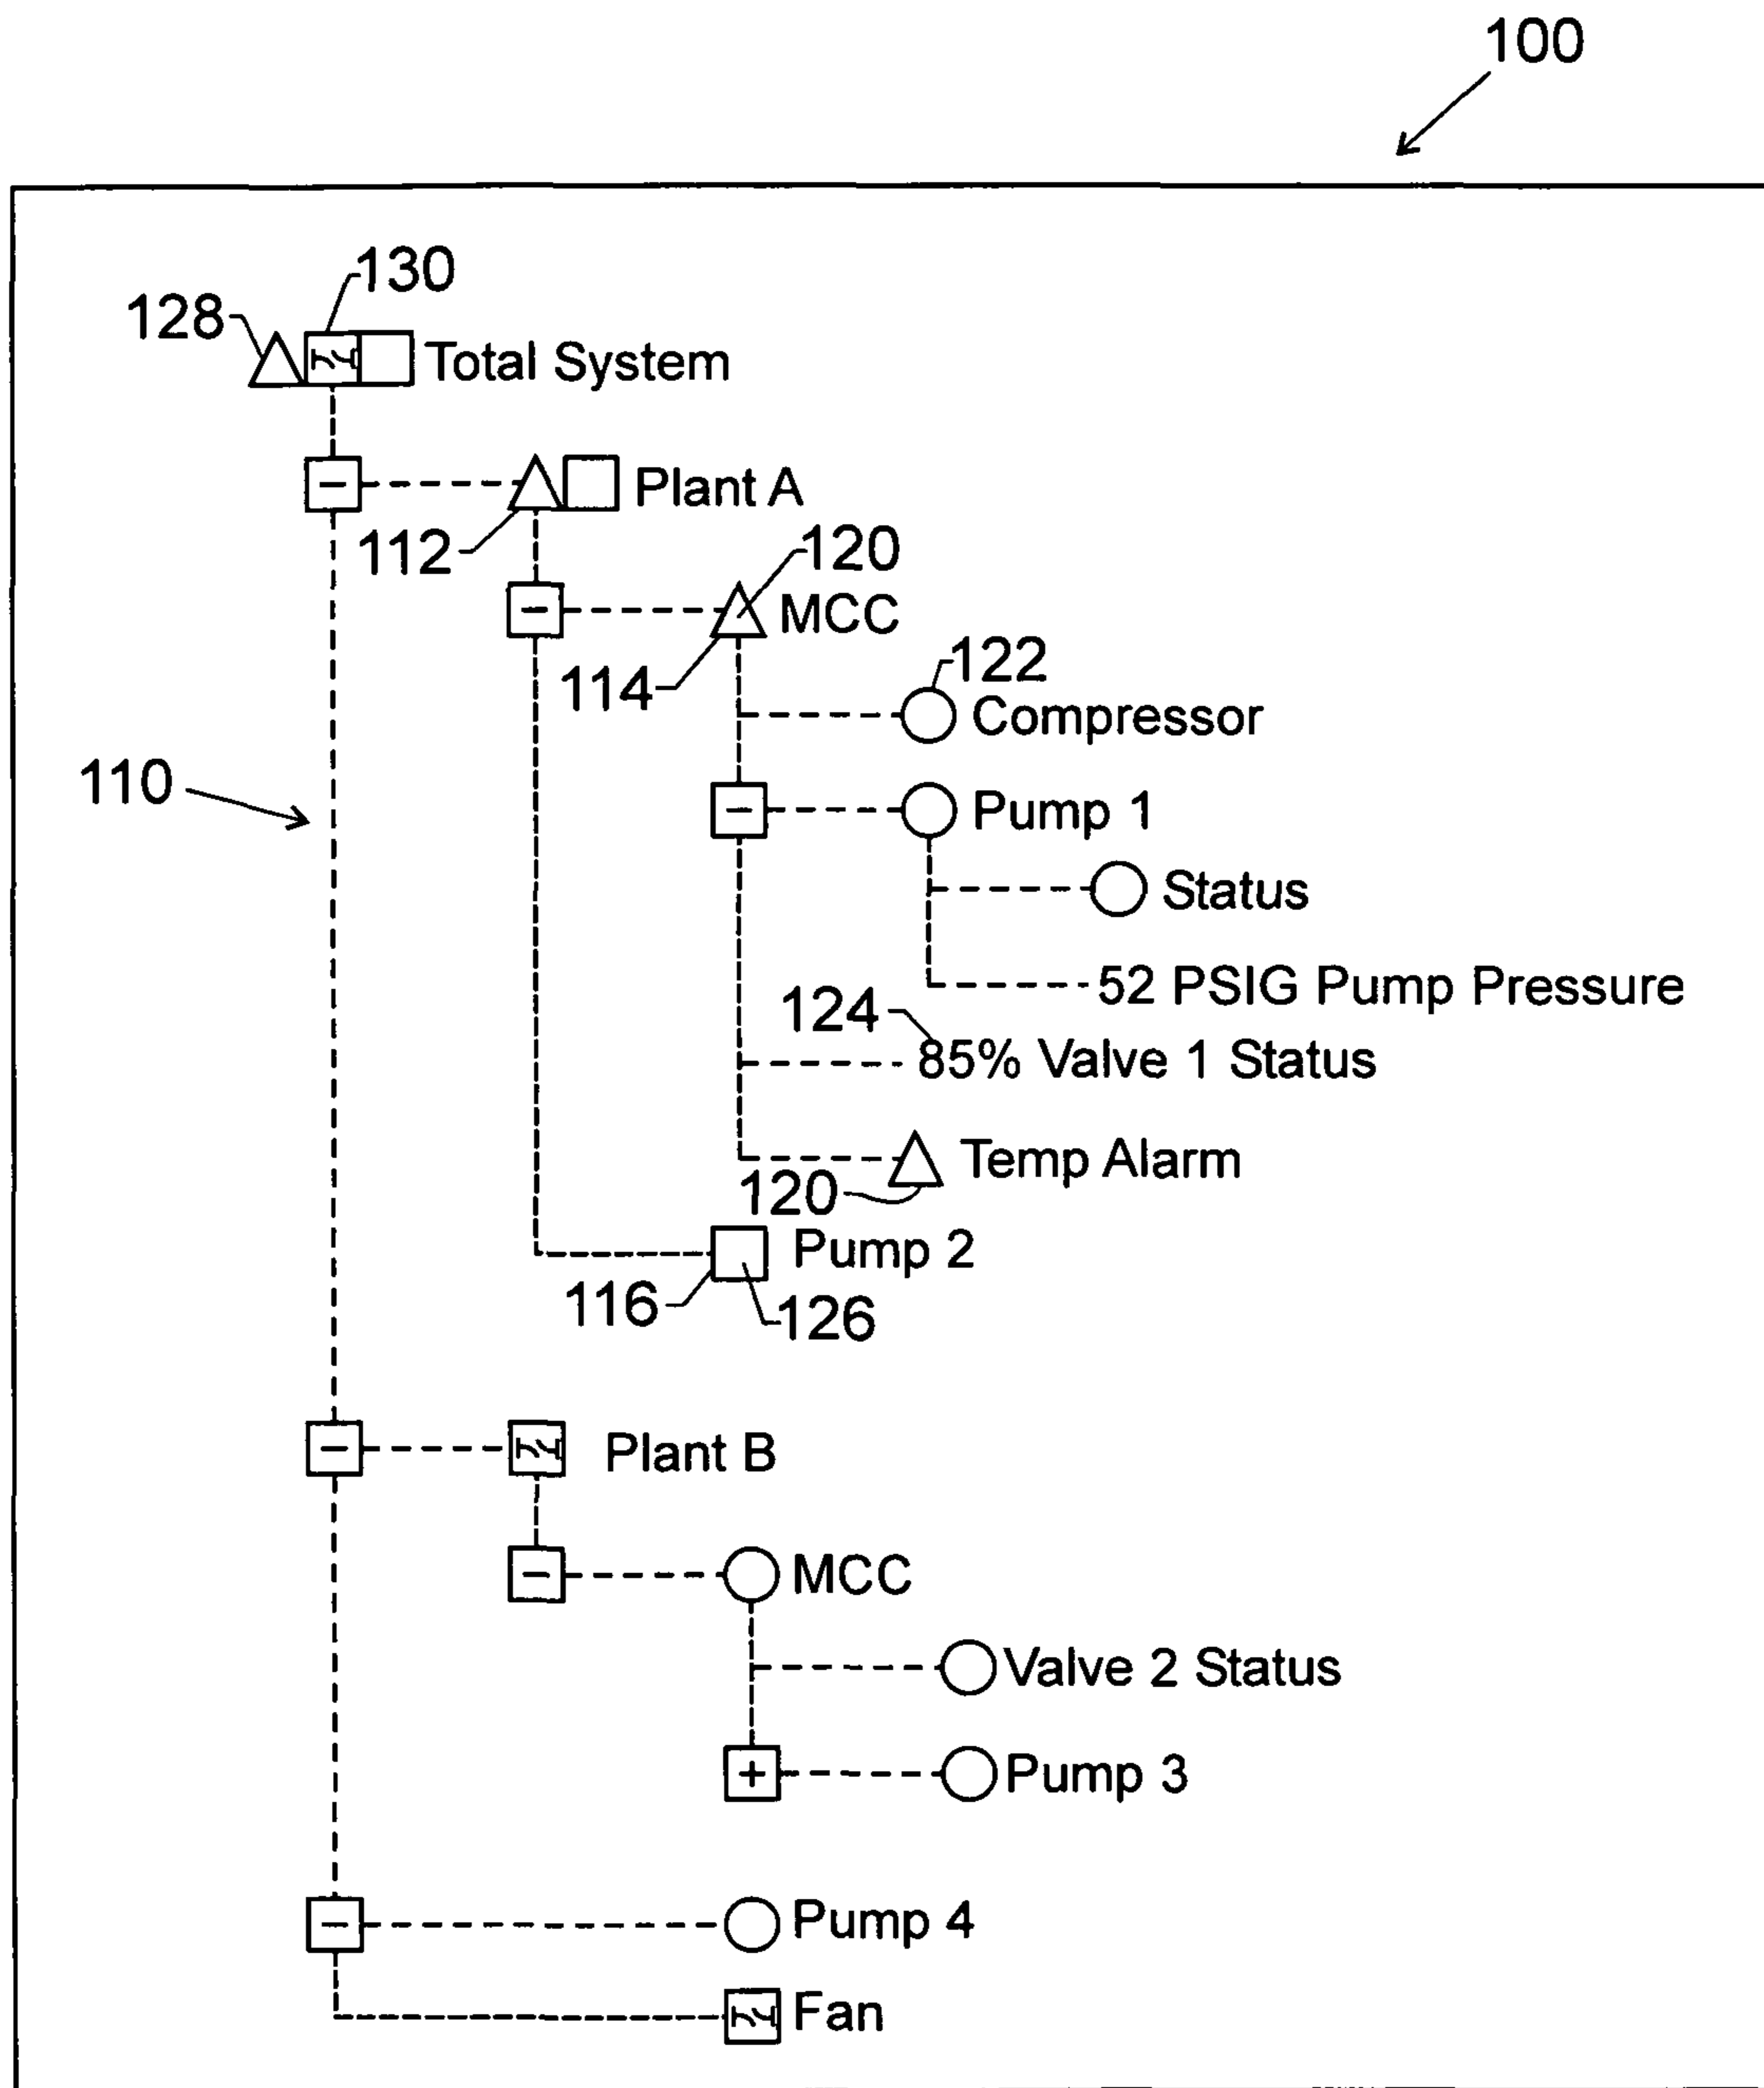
100

130
128
Total System
Plant A
112
120
MCC
114
122
Compressor
110
Pump 1
Status
52 PSIG Pump Pressure
124
85% Valve 1 Status
Temp Alarm
120
Pump 2
116
126
Plant B
MCC
Valve 2 Status
+
Pump 3
Pump 4
Fan